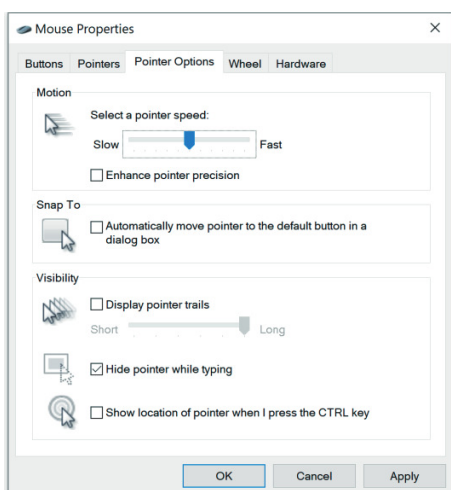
Mouse Properties

×

Buttons Pointers Pointer Options Wheel Hardware

Motion

Select a pointer speed:

Slow Fast

☐ Enhance pointer precision

Snap To

☐ Automatically move pointer to the default button in a dialog box

Visibility

☐ Display pointer trails

Short Long

☑ Hide pointer while typing

☐ Show location of pointer when I press the CTRL key

OK Cancel Apply